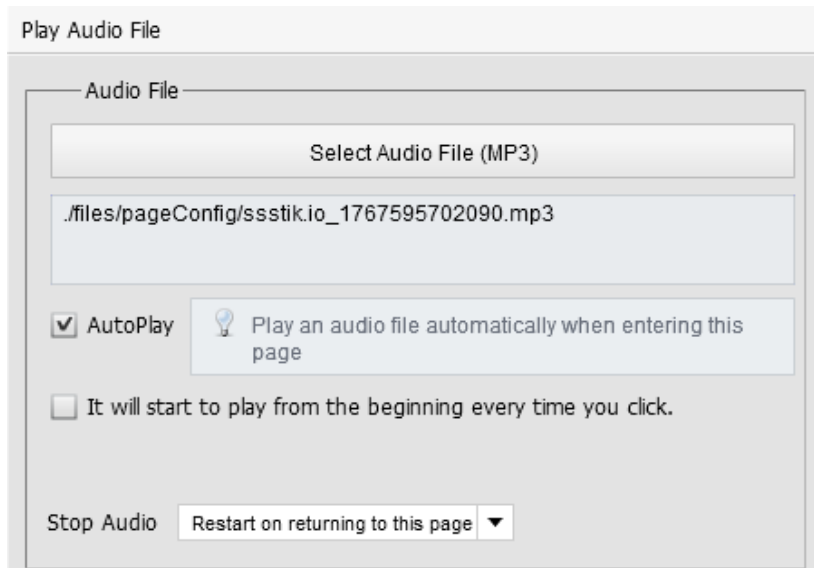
Play Audio File

Audio File

Select Audio File (MP3)

./files/pageConfig/ssstik.io_1767595702090.mp3

AutoPlay

Play an audio file automatically when entering this page

It will start to play from the beginning every time you click.

Stop Audio

Restart on returning to this page